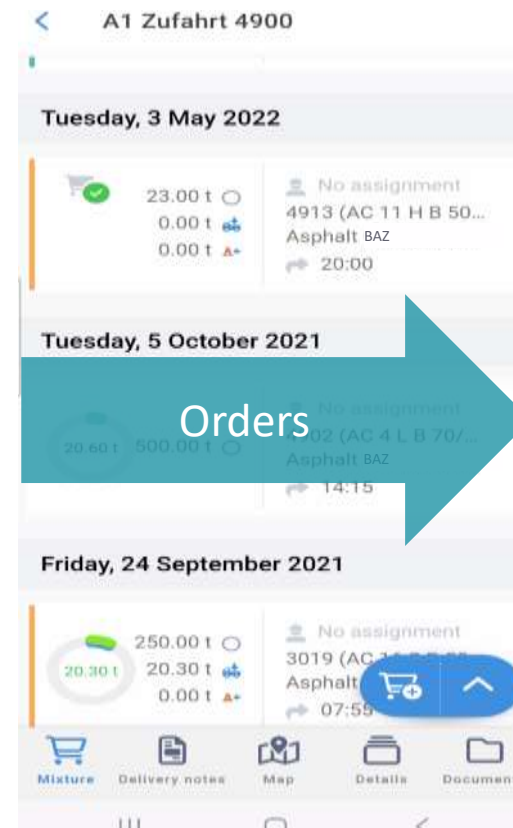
A1 Zufahrt 4900

Tuesday, 3 May 2022

23.00 t
0.00 t
0.00 t

No assignment
4913 (AC 11 H B 50...
Asphalt BAZ
20:00

Tuesday, 5 October 2021

Orders

20.60 t 500.00 t

No assignment
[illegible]02 (AC 4 L B 70/...
Asphalt BAZ
14:15

Friday, 24 September 2021

20.30 t
250.00 t
20.30 t
0.00 t

No assignment
3019 (AC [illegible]
Asphalt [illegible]
07:55

Mixture Delivery notes Map Details Documen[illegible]